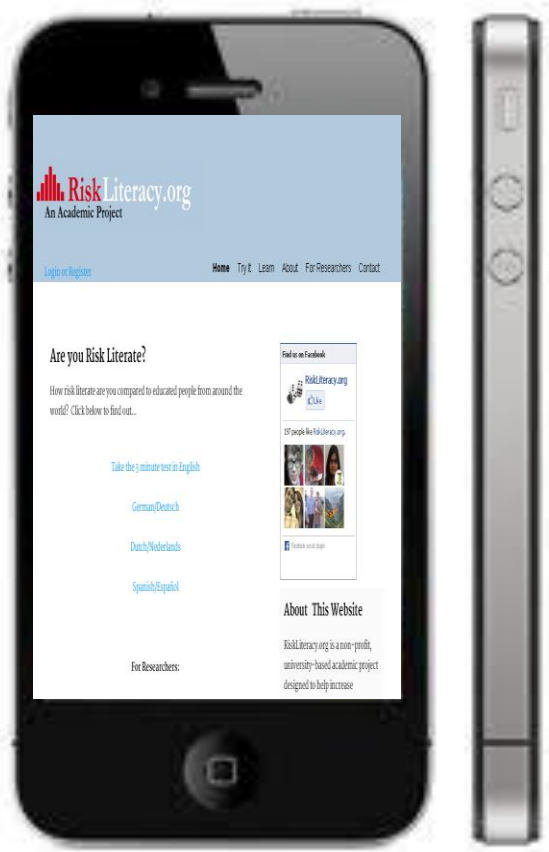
RiskLiteracy.org
An Academic Project

Login or Register

Home Try It Learn About For Researchers Contact

Are you Risk Literate?

How risk literate are you compared to educated people from around the world? Click below to find out...

Take the 3 minute test in English

German/Deutsch

Dutch/Nederlands

Spanish/Español

For Researchers:

Find us on Facebook

RiskLiteracy.org

Like

157 people like RiskLiteracy.org.

Facebook social plugin

About This Website

RiskLiteracy.org is a non-profit, university-based academic project designed to help increase